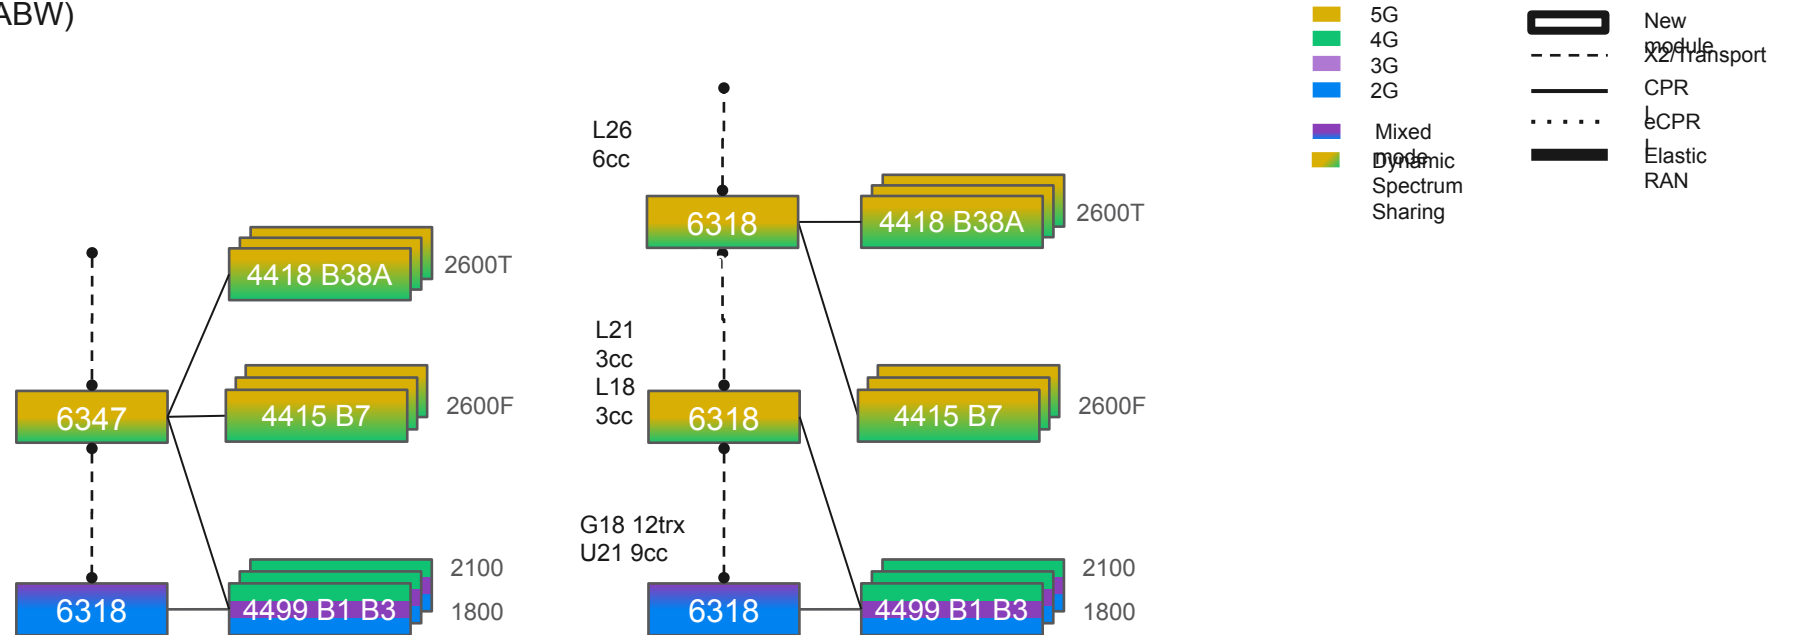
ABW)

5G
4G
3G
2G
Mixed mode
Dynamic Spectrum Sharing

New module
X2/Transport
CPRI
eCPRI
Elastic RAN

6347
4418 B38A
2600T
4415 B7
2600F
6318
4499 B1 B3
2100
1800

L26
6cc
6318
4418 B38A
2600T
L21
3cc
L18
3cc
6318
4415 B7
2600F
G18 12trx
U21 9cc
6318
4499 B1 B3
2100
1800